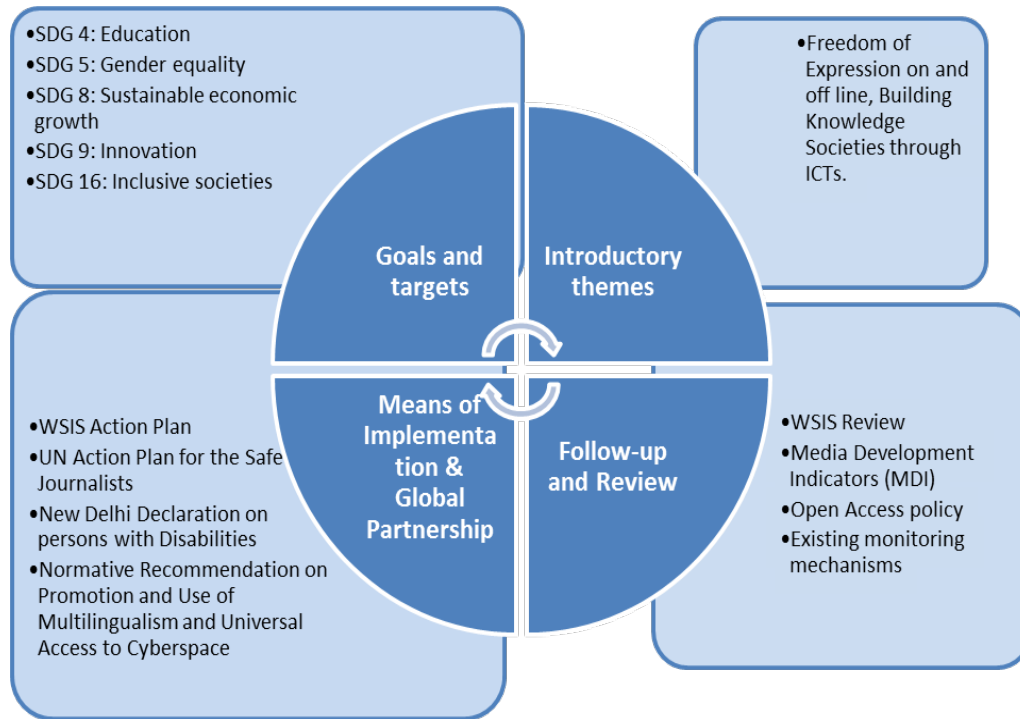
•SDG 4: Education
•SDG 5: Gender equality
•SDG 8: Sustainable economic growth
•SDG 9: Innovation
•SDG 16: Inclusive societies

•Freedom of Expression on and off line, Building Knowledge Societies through ICTs.

Goals and targets

Introductory themes

Means of Implementation & Global Partnership

Follow-up and Review

•WSIS Action Plan
•UN Action Plan for the Safe Journalists
•New Delhi Declaration on persons with Disabilities
•Normative Recommendation on Promotion and Use of Multilingualism and Universal Access to Cyberspace

•WSIS Review
•Media Development Indicators (MDI)
•Open Access policy
•Existing monitoring mechanisms